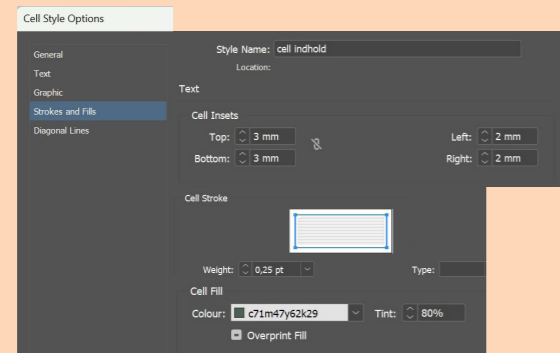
Cell Style Options

General
Text
Graphic
Strokes and Fills
Diagonal Lines

Style Name: cell indhold
Location:

Text

Cell Insets
Top: 3 mm
Bottom: 3 mm
Left: 2 mm
Right: 2 mm

Cell Stroke

Weight: 0,25 pt
Type:

Cell Fill
Colour: c71m47y62k29
Tint: 80%
Overprint Fill